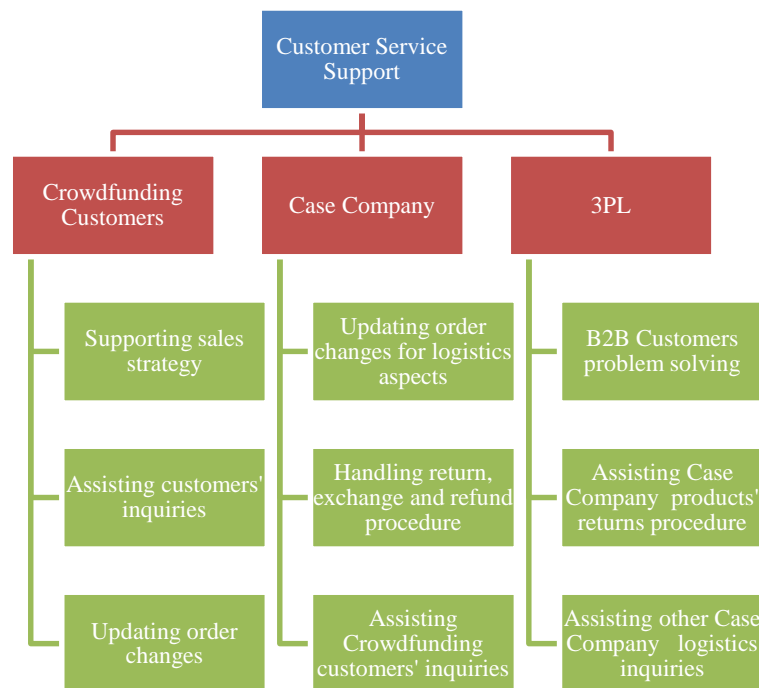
Customer Service Support

Crowdfunding Customers

Case Company

3PL

Supporting sales strategy

Assisting customers' inquiries

Updating order changes

Updating order changes for logistics aspects

Handling return, exchange and refund procedure

Assisting Crowdfunding customers' inquiries

B2B Customers problem solving

Assisting Case Company products' returns procedure

Assisting other Case Company logistics inquiries